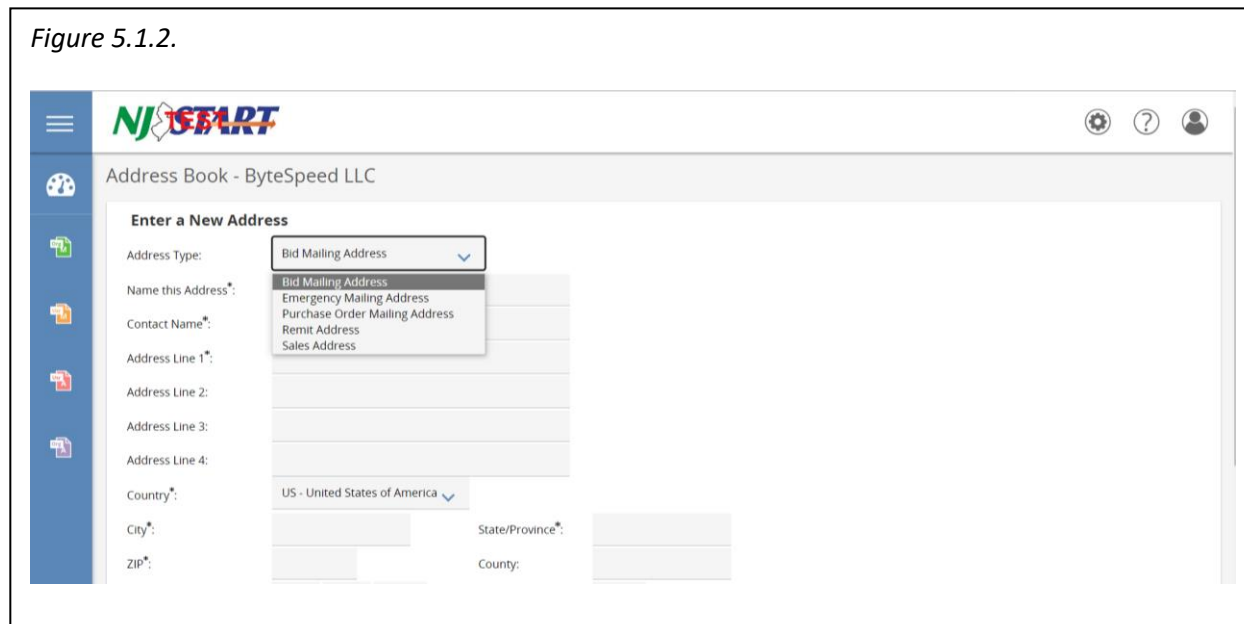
Figure 5.1.2.

NJ START TEST

Address Book - ByteSpeed LLC

Enter a New Address

Address Type: Bid Mailing Address

Bid Mailing Address
Emergency Mailing Address
Purchase Order Mailing Address
Remit Address
Sales Address

Name this Address*:

Contact Name*:

Address Line 1*:

Address Line 2:

Address Line 3:

Address Line 4:

Country*: US - United States of America

City*:

State/Province*:

ZIP*:

County: